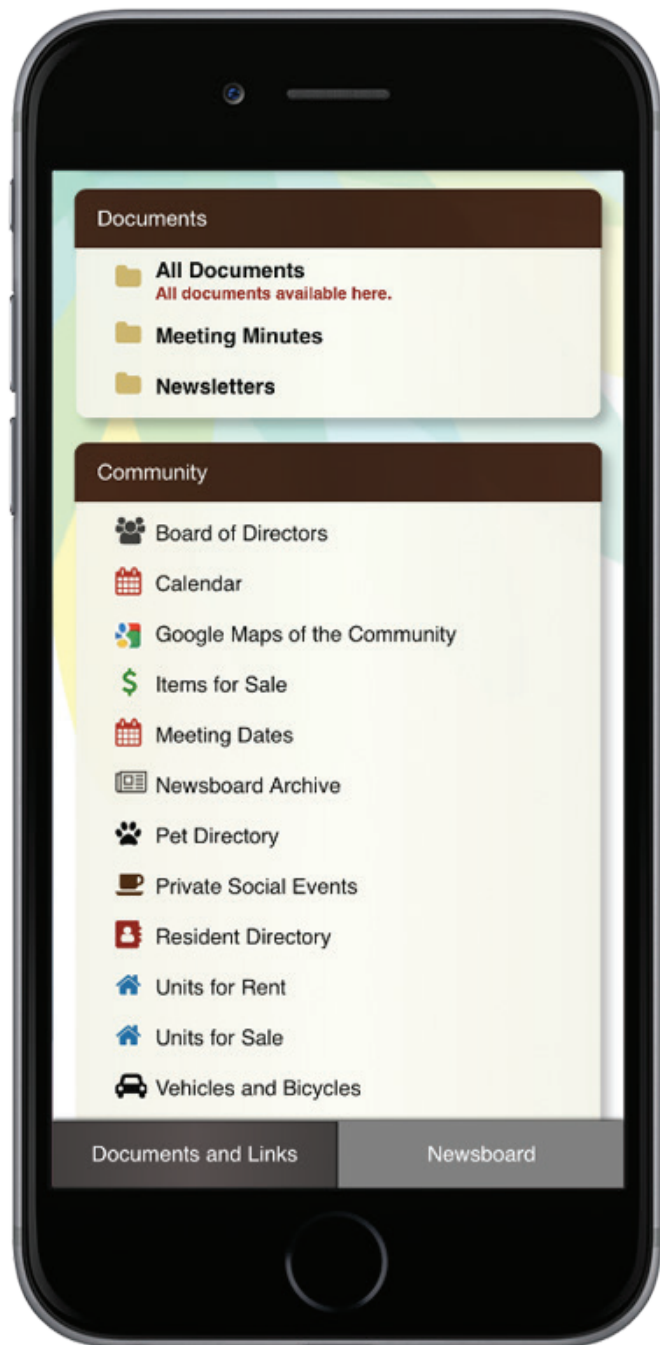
Documents

All Documents
All documents available here.

Meeting Minutes

Newsletters

Community

Board of Directors

Calendar

Google Maps of the Community

Items for Sale

Meeting Dates

Newsboard Archive

Pet Directory

Private Social Events

Resident Directory

Units for Rent

Units for Sale

Vehicles and Bicycles

Documents and Links

Newsboard